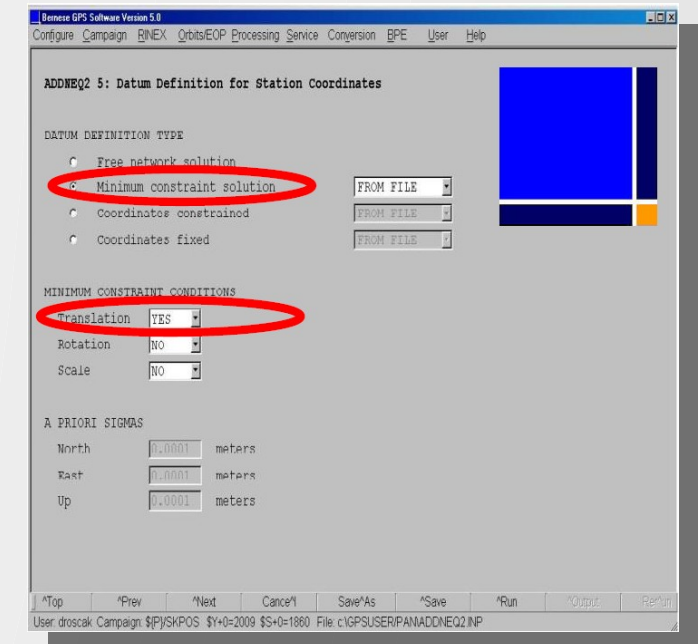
Bernese GPS Software Version 5.0

Configure Campaign RINEX Orbits/EOP Processing Service Conversion BPE User Help

ADDNEQ2 5: Datum Definition for Station Coordinates

DATUM DEFINITION TYPE

Free network solution

Minimum constraint solution FROM FILE

Coordinates constrained FROM FILE

Coordinates fixed FROM FILE

MINIMUM CONSTRAINT CONDITIONS

Translation YES

Rotation NO

Scale NO

A PRIORI SIGMAS

North 0.0001 meters

East 0.0001 meters

Up 0.0001 meters

^Top ^Prev ^Next Cancel ^Save^As ^Save ^Run ^Output Rerun

User: droscak Campaign: ${P}/SKPOS $Y+0=2009 $S+0=1860 File: c:\GPSUSER\PAN\ADDNEQ2.INP